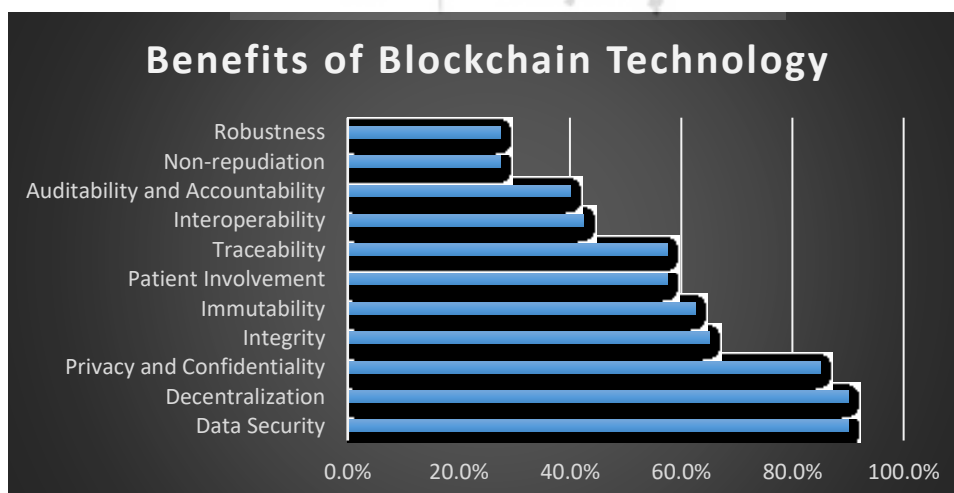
Benefits of Blockchain Technology

Robustness
Non-repudiation
Auditability and Accountability
Interoperability
Traceability
Patient Involvement
Immutability
Integrity
Privacy and Confidentiality
Decentralization
Data Security

0.0% 20.0% 40.0% 60.0% 80.0% 100.0%